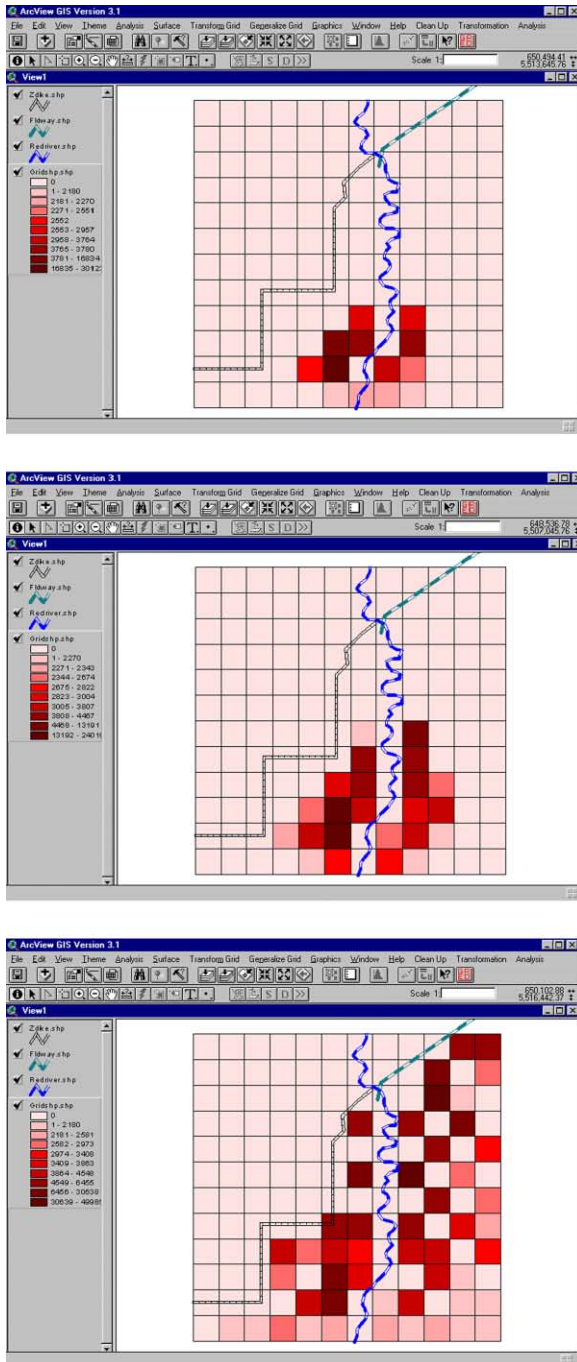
ArcView GIS Version 3.1

File Edit View Theme Analysis Surface Transform Grid Generalize Grid Graphics Window Help Clean Up Transformation Analysis

Scale 1:

650,494.41
5,513,645.76

View1

Zdike.shp

Fldway.shp

Redriver.shp

Gridshp.shp

0
1 - 2180
2181 - 2270
2271 - 2551
2552
2553 - 2957
2958 - 3764
3765 - 3780
3781 - 16834
16835 - 30123

ArcView GIS Version 3.1

File Edit View Theme Analysis Surface Transform Grid Generalize Grid Graphics Window Help Clean Up Transformation Analysis

Scale 1:

649,536.78
5,507,045.76

View1

Zdike.shp

Fldway.shp

Redriver.shp

Gridshp.shp

0
1 - 2270
2271 - 2343
2344 - 2674
2675 - 2822
2823 - 3004
3005 - 3607
3608 - 4467
4468 - 13191
13192 - 2401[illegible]

ArcView GIS Version 3.1

File Edit View Theme Analysis Surface Transform Grid Generalize Grid Graphics Window Help Clean Up Transformation Analysis

Scale 1:

650,102.88
5,516,442.37

View1

Zdike.shp

Fldway.shp

Redriver.shp

Gridshp.shp

0
1 - 2180
2181 - 2581
2582 - 2973
2974 - 3408
3409 - 3863
3864 - 4548
4549 - 6455
6456 - 30638
30639 - 4998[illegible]